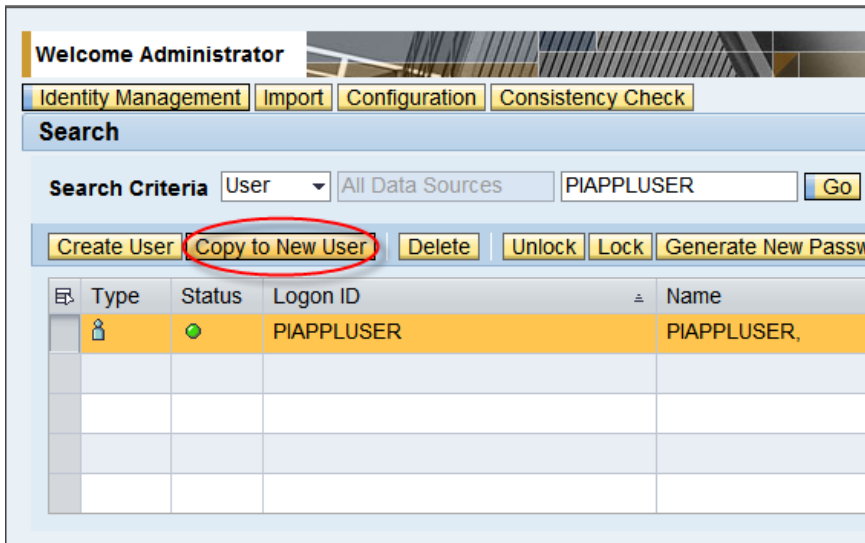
Welcome Administrator

Identity Management | Import | Configuration | Consistency Check

Search

Search Criteria User All Data Sources PIAPPLUSER Go

Create User | Copy to New User | Delete | Unlock | Lock | Generate New Passw

| Type | Status | Logon ID | Name |
|---|---|---|---|
| | | PIAPPLUSER | PIAPPLUSER, |
| | | | |
| | | | |
| | | | |
| | | | |